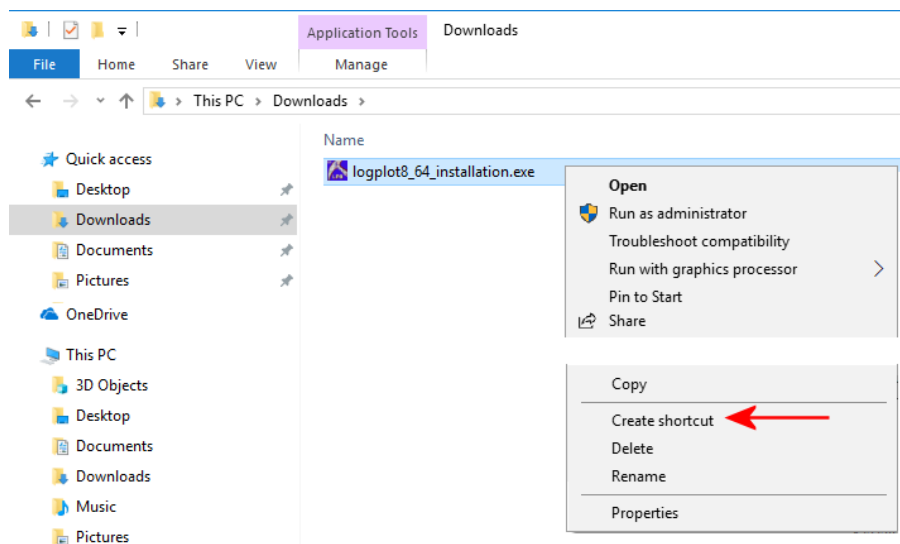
Application Tools
Downloads
File
Home
Share
View
Manage
This PC > Downloads >
Name
Quick access
Desktop
Downloads
Documents
Pictures
OneDrive
This PC
3D Objects
Desktop
Documents
Downloads
Music
Pictures
logplot8_64_installation.exe
Open
Run as administrator
Troubleshoot compatibility
Run with graphics processor
Pin to Start
Share
Copy
Create shortcut
Delete
Rename
Properties